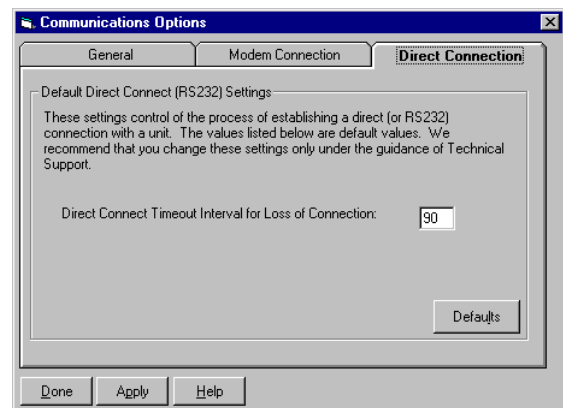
Communications Options

General

Modem Connection

Direct Connection

Default Direct Connect (RS232) Settings

These settings control of the process of establishing a direct (or RS232) connection with a unit. The values listed below are default values. We recommend that you change these settings only under the guidance of Technical Support.

Direct Connect Timeout Interval for Loss of Connection:

90

Defaults

Done

Apply

Help